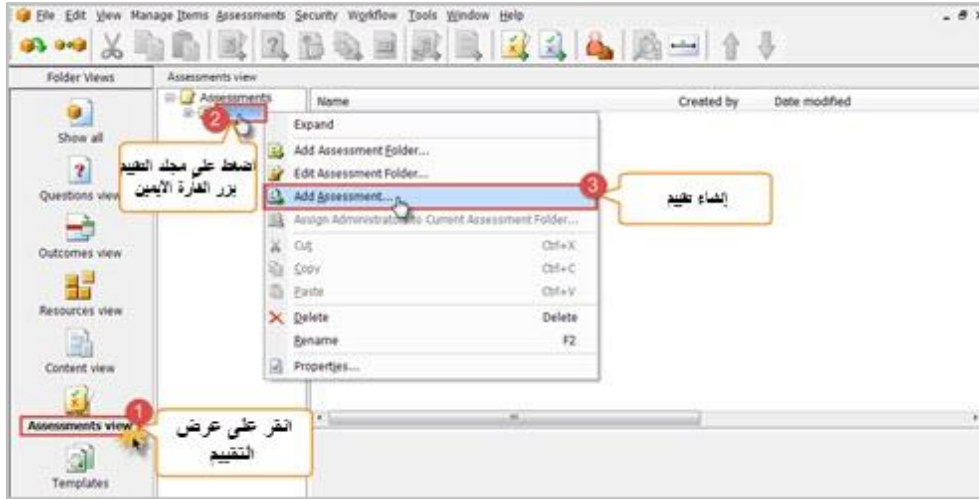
File Edit View Manage Items Assessments Security Workflow Tools Window Help

Folder Views

Assessments view

Assessments

Name

Created by

Date modified

Show all

Questions view

Outcomes view

Resources view

Content view

Assessments view

Templates

2

اضغط على مجلد التقييم بزر الفارة الأيمن

Expand

Add Assessment Folder...

Edit Assessment Folder...

Add Assessment...

Assign Administrators to Current Assessment Folder...

Cut Ctrl+X

Copy Ctrl+C

Paste Ctrl+V

Delete Delete

Rename F2

Properties...

3

إنشاء تقييم

1

انقر على عرض التقييم